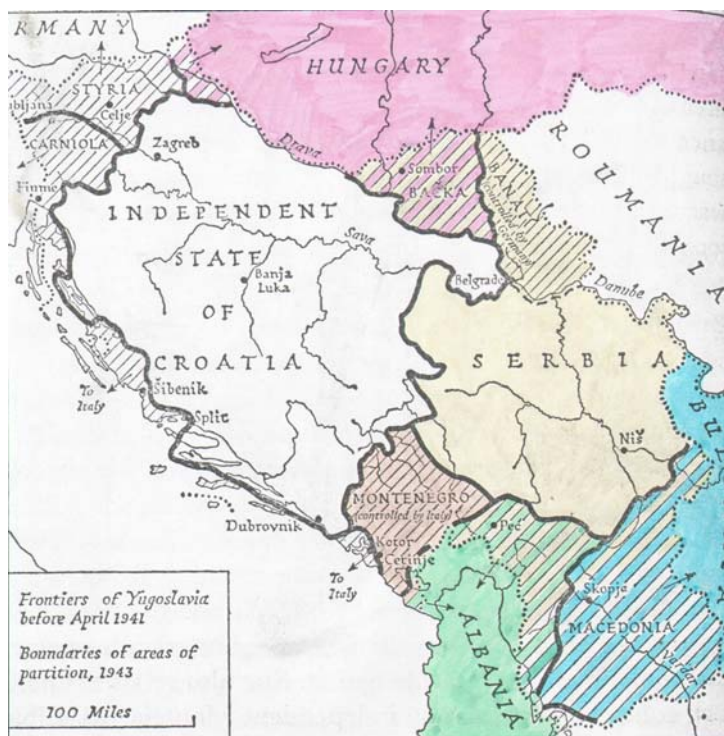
RMANY
HUNGARY
STYRIA
ubljana
Celje
CARNIOLA
Zagreb
Drava
Sombor
BAČKA
BANAT (controlled by Germany)
ROUMANIA
Fiume
INDEPENDENT
Sava
STATE
Banja Luka
OF
Belgrade
Danube
CROATIA
SERBIA
To Italy
Šibenik
Split
Niš
BUL
MONTENEGRO (controlled by Italy)
Dubrovnik
Peć
Kotor
Cetinje
To Italy
Skopje
ALBANIA
MACEDONIA
Vardar
Frontiers of Yugoslavia before April 1941
Boundaries of areas of partition, 1943
100 Miles